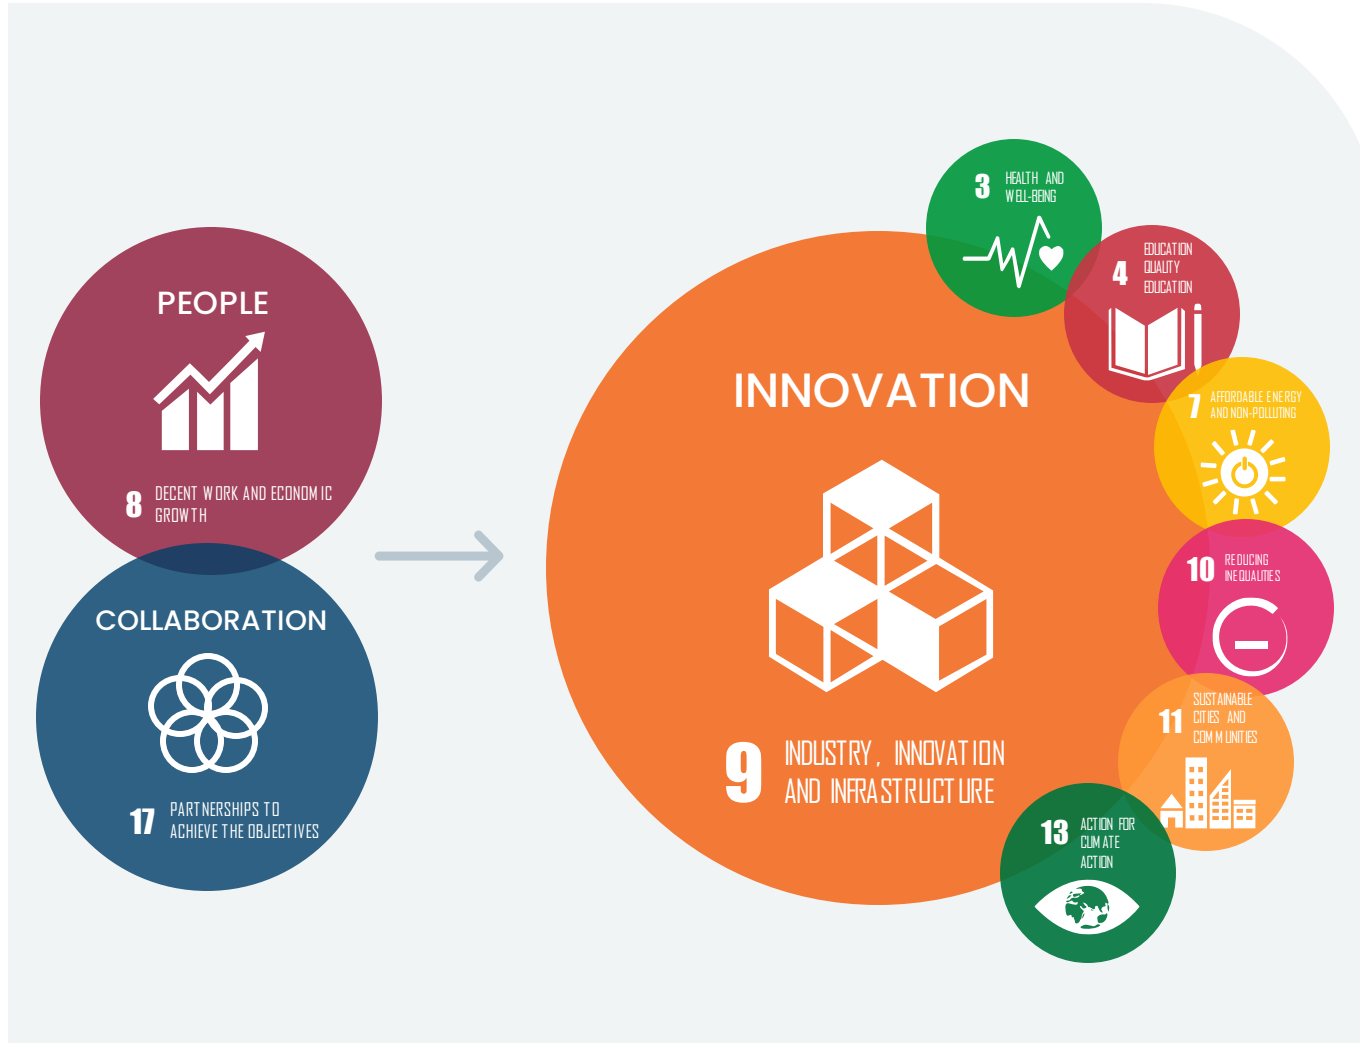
PEOPLE

8 DECENT WORK AND ECONOMIC GROWTH

COLLABORATION

17 PARTNERSHIPS TO ACHIEVE THE OBJECTIVES

INNOVATION

9 INDUSTRY, INNOVATION AND INFRASTRUCTURE

3 HEALTH AND WELL-BEING

4 EDUCATION QUALITY EDUCATION

7 AFFORDABLE ENERGY AND NON-POLLUTING

10 REDUCING INEQUALITIES

11 SUSTAINABLE CITIES AND COMMUNITIES

13 ACTION FOR CLIMATE ACTION